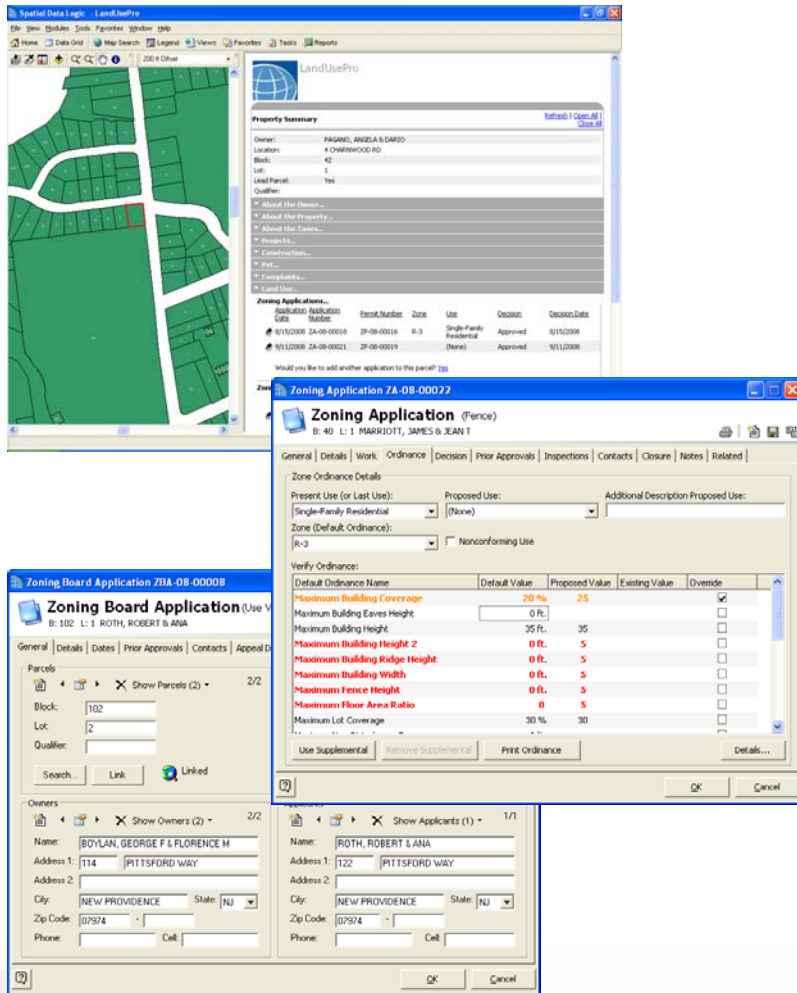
Spatial Data Logic - LandUsePro

File View Modules Tools Favorites Window Help

Home Data Grid Map Search Legend Views Favorites Tasks Reports

200 ft Offset

LandUsePro

Property Summary

Refresh | Open All | Close All

Owner: PAGANO, ANGELA & DARIO
Location: 4 CHARNWOOD RD
Block: 42
Lot: 1
Lead Parcel: Yes
Qualifier:

About the Owner...
About the Property...
About the Taxes...
Projects...
Construction...
Pet...
Complaints...
Land Use...

Zoning Applications...

| Application Date | Application Number | Permit Number | Zone | Use | Decision | Decision Date |
|---|---|---|---|---|---|---|
| 8/15/2008 | ZA-08-00018 | ZP-08-00016 | R-3 | Single-Family Residential | Approved | 8/15/2008 |
| 9/11/2008 | ZA-08-00021 | ZP-08-00019 | | (None) | Approved | 9/11/2008 |

Would you like to add another application to this parcel? Yes

Zoning Application ZA-08-00022

Zoning Application (Fence)
B: 40 L: 1 MARRIOTT, JAMES & JEAN T

General | Details | Work | Ordinance | Decision | Prior Approvals | Inspections | Contacts | Closure | Notes | Related

Zone Ordinance Details

Present Use (or Last Use): Single-Family Residential
Proposed Use: (None)
Additional Description Proposed Use:
Zone (Default Ordinance): R-3
Nonconforming Use

Verify Ordinance:

| Default Ordinance Name | Default Value | Proposed Value | Existing Value | Override |
|---|---|---|---|---|
| Maximum Building Coverage | 20 % | 25 | | ☑ |
| Maximum Building Eaves Height | 0 ft. | | | ☐ |
| Maximum Building Height | 35 ft. | 35 | | ☐ |
| Maximum Building Height 2 | 0 ft. | 5 | | ☐ |
| Maximum Building Ridge Height | 0 ft. | 5 | | ☐ |
| Maximum Building Width | 0 ft. | 5 | | ☐ |
| Maximum Fence Height | 0 ft. | 5 | | ☐ |
| Maximum Floor Area Ratio | 0 | 5 | | ☐ |
| Maximum Lot Coverage | 30 % | 30 | | ☐ |

Use Supplemental | Remove Supplemental | Print Ordinance | Details...

OK | Cancel

Zoning Board Application ZBA-08-00008

Zoning Board Application (Use V
B: 102 L: 1 ROTH, ROBERT & ANA

General | Details | Dates | Prior Approvals | Contacts | Appeal D

Parcels
Show Parcels (2) 2/2
Block: 102
Lot: 2
Qualifier:
Search... Link Linked

Owners
Show Owners (2) 2/2
Name: BOYLAN, GEORGE F & FLORENCE M
Address 1: 114 PITTSFORD WAY
Address 2:
City: NEW PROVIDENCE State: NJ
Zip Code: 07974 -
Phone: Cell:

Applicants
Show Applicants (1) 1/1
Name: ROTH, ROBERT & ANA
Address 1: 122 PITTSFORD WAY
Address 2:
City: NEW PROVIDENCE State: NJ
Zip Code: 07974 -
Phone: Cell:

OK | Cancel